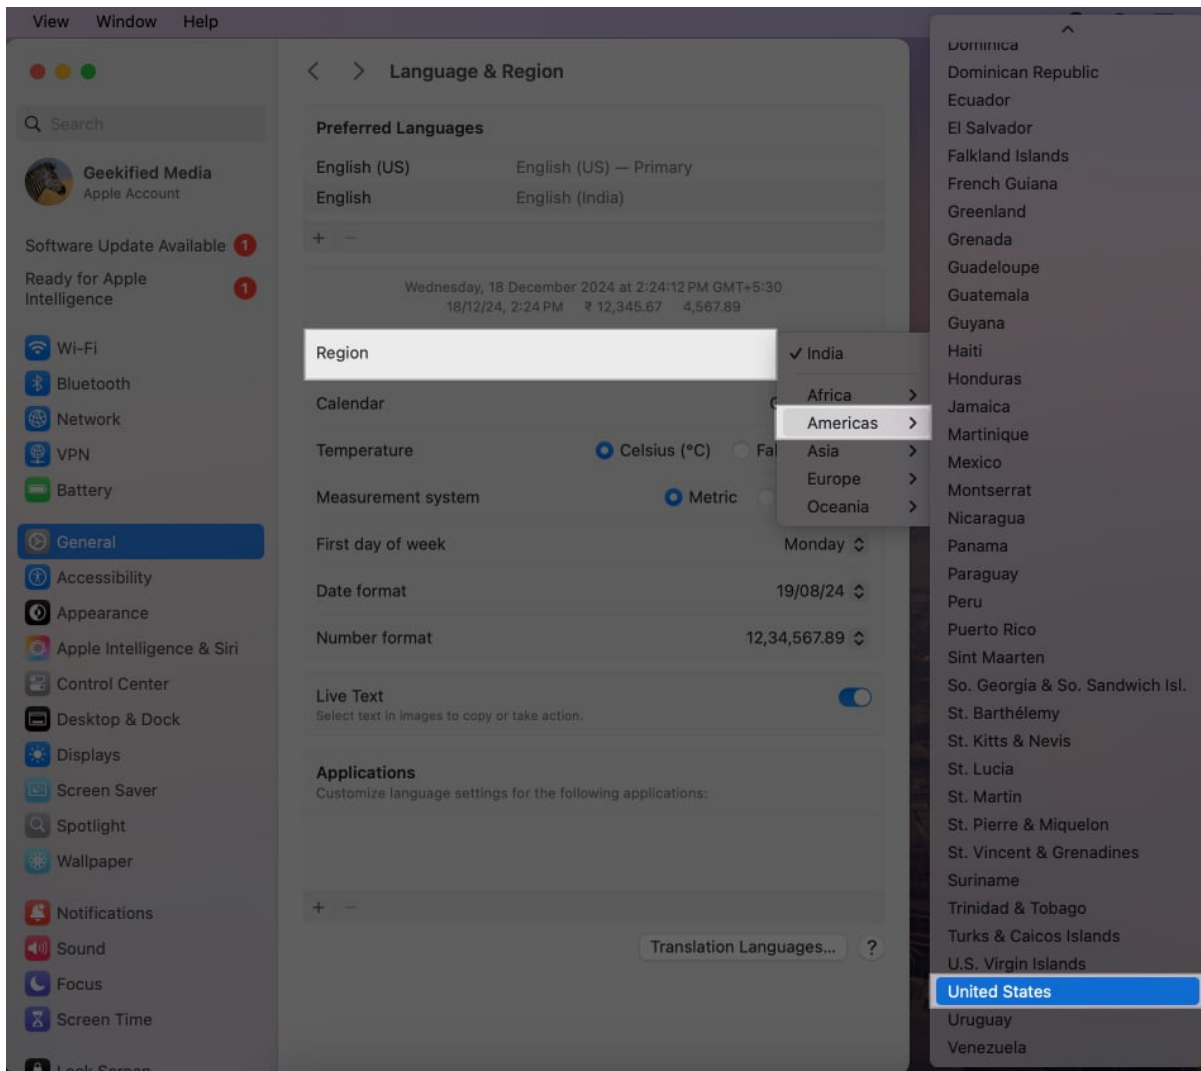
View Window Help

Search

Geekified Media
Apple Account

Software Update Available 1

Ready for Apple Intelligence 1

Wi-Fi
Bluetooth
Network
VPN
Battery

General
Accessibility
Appearance
Apple Intelligence & Siri
Control Center
Desktop & Dock
Displays
Screen Saver
Spotlight
Wallpaper

Notifications
Sound
Focus
Screen Time

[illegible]

Language & Region

Preferred Languages

| English (US) | English (US) — Primary |
|---|---|
| English | English (India) |

+ −

Wednesday, 18 December 2024 at 2:24:12 PM GMT+5:30
18/12/24, 2:24 PM ₹ 12,345.67 4,567.89

Region

Calendar

Temperature Celsius (°C) Fa

Measurement system Metric

First day of week Monday

Date format 19/08/24

Number format 12,34,567.89

Live Text
Select text in images to copy or take action.

Applications
Customize language settings for the following applications:

+ −

Translation Languages... ?

✓ India

Africa
Americas
Asia
Europe
Oceania

Dominica
Dominican Republic
Ecuador
El Salvador
Falkland Islands
French Guiana
Greenland
Grenada
Guadeloupe
Guatemala
Guyana
Haiti
Honduras
Jamaica
Martinique
Mexico
Montserrat
Nicaragua
Panama
Paraguay
Peru
Puerto Rico
Sint Maarten
So. Georgia & So. Sandwich Isl.
St. Barthélemy
St. Kitts & Nevis
St. Lucia
St. Martin
St. Pierre & Miquelon
St. Vincent & Grenadines
Suriname
Trinidad & Tobago
Turks & Caicos Islands
U.S. Virgin Islands
United States
Uruguay
Venezuela